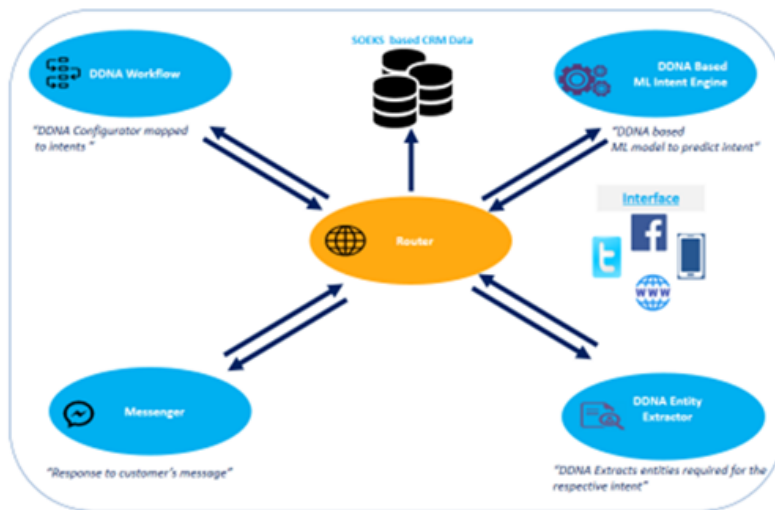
SOEKS based CRM Data

DDNA Workflow

"DDNA Configurator mapped to intents"

DDNA Based ML Intent Engine

"DDNA based ML model to predict intent"

Interface

www

Router

Messenger

"Response to customer's message"

DDNA Entity Extractor

"DDNA Extracts entities required for the respective intent"